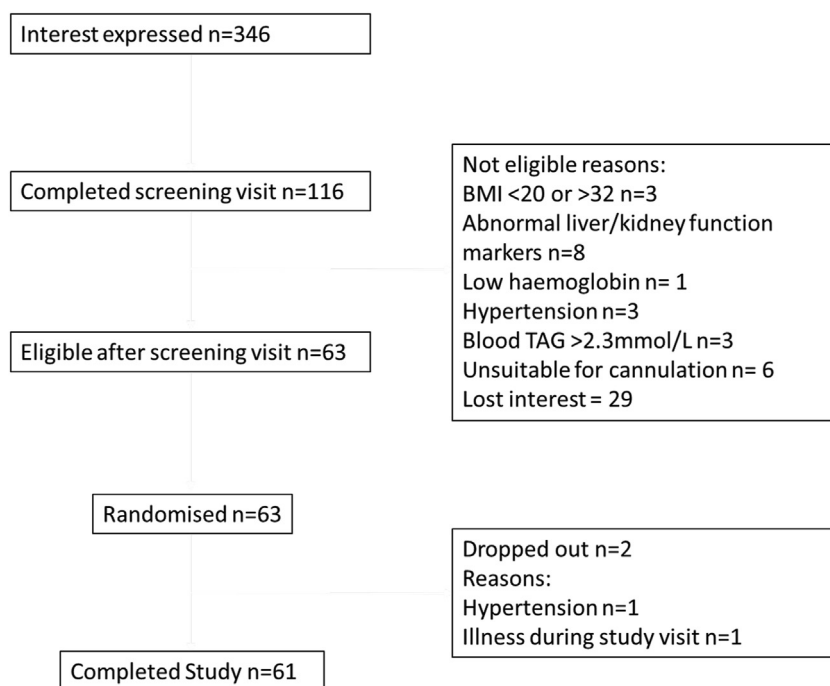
Interest expressed n=346

Completed screening visit n=116

Not eligible reasons:
BMI <20 or >32 n=3
Abnormal liver/kidney function markers n=8
Low haemoglobin n= 1
Hypertension n=3
Blood TAG >2.3mmol/L n=3
Unsuitable for cannulation n= 6
Lost interest = 29

Eligible after screening visit n=63

Randomised n=63

Dropped out n=2
Reasons:
Hypertension n=1
Illness during study visit n=1

Completed Study n=61